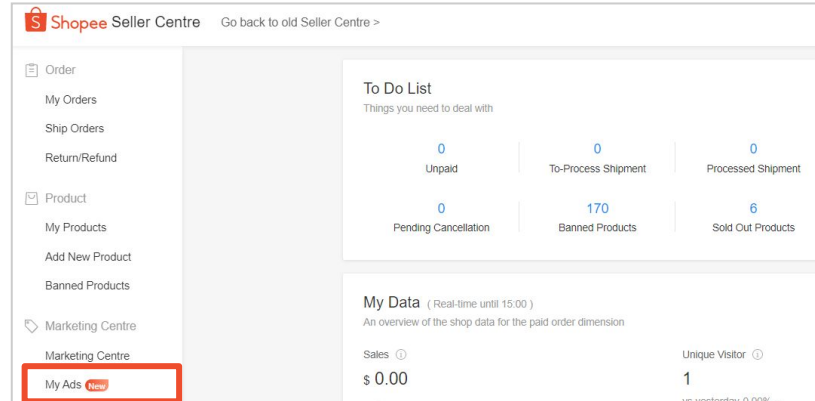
Shopee Seller Centre Go back to old Seller Centre >

Order
My Orders
Ship Orders
Return/Refund

Product
My Products
Add New Product
Banned Products

Marketing Centre
Marketing Centre
My Ads New

To Do List
Things you need to deal with

| 0 | 0 | 0 |
|---|---|---|
| Unpaid | To-Process Shipment | Processed Shipment |
| 0 | 170 | 6 |
| Pending Cancellation | Banned Products | Sold Out Products |

My Data ( Real-time until 15:00 )
An overview of the shop data for the paid order dimension

Sales
$ 0.00

Unique Visitor
1
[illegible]